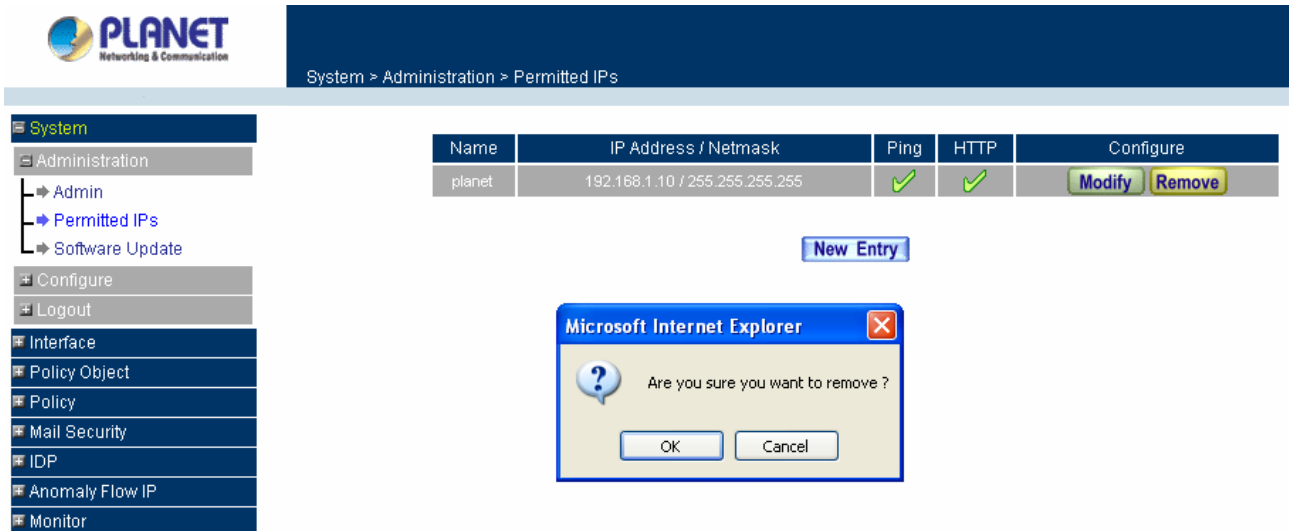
PLANET
Networking & Communication

System > Administration > Permitted IPs

System
Administration
Admin
Permitted IPs
Software Update
Configure
Logout
Interface
Policy Object
Policy
Mail Security
IDP
Anomaly Flow IP
Monitor

| Name | IP Address / Netmask | Ping | HTTP | Configure |
|---|---|---|---|---|
| planet | 192.168.1.10 / 255.255.255.255 | ✓ | ✓ | Modify Remove |

New Entry

Microsoft Internet Explorer
Are you sure you want to remove ?
OK Cancel